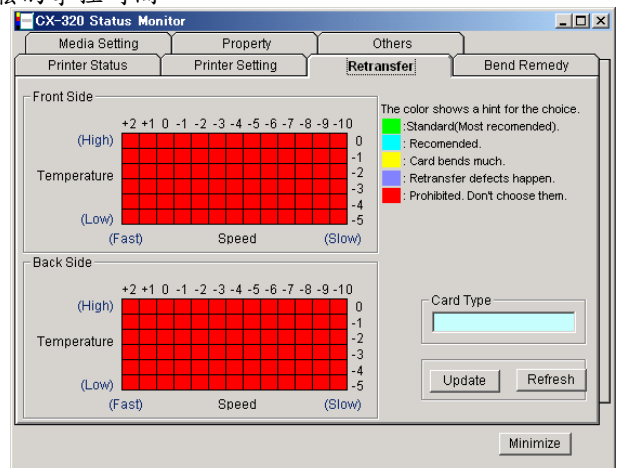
CX-320 Status Monitor

Media Setting | Property | Others
Printer Status | Printer Setting | Retransfer | Bend Remedy

Front Side

+2 +1 0 -1 -2 -3 -4 -5 -6 -7 -8 -9 -10

(High) 0 -1 -2 -3 -4 -5

Temperature

(Low)

(Fast) Speed (Slow)

Back Side

+2 +1 0 -1 -2 -3 -4 -5 -6 -7 -8 -9 -10

(High) 0 -1 -2 -3 -4 -5

Temperature

(Low)

(Fast) Speed (Slow)

The color shows a hint for the choice.
:Standard(Most recomended).
: Recomended.
: Card bends much.
: Retransfer defects happen.
: Prohibited. Don't choose them.

Card Type

Update Refresh

Minimize